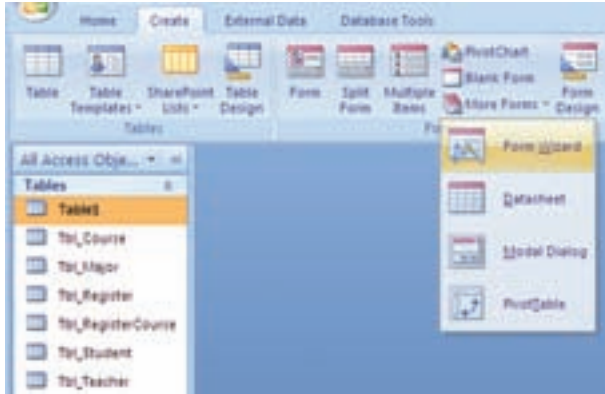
Home Create External Data Database Tools

Table Table Templates SharePoint Lists Table Design
Tables

Form Split Form Multiple Items PivotChart Blank Form More Forms Form Design
Fo

All Access Obje...

Tables

Table3
Tbl_Course
Tbl_Major
Tbl_Register
Tbl_RegisterCourse
Tbl_Student
Tbl_Teacher

Form Wizard
Datasheet
Modal Dialog
PivotTable